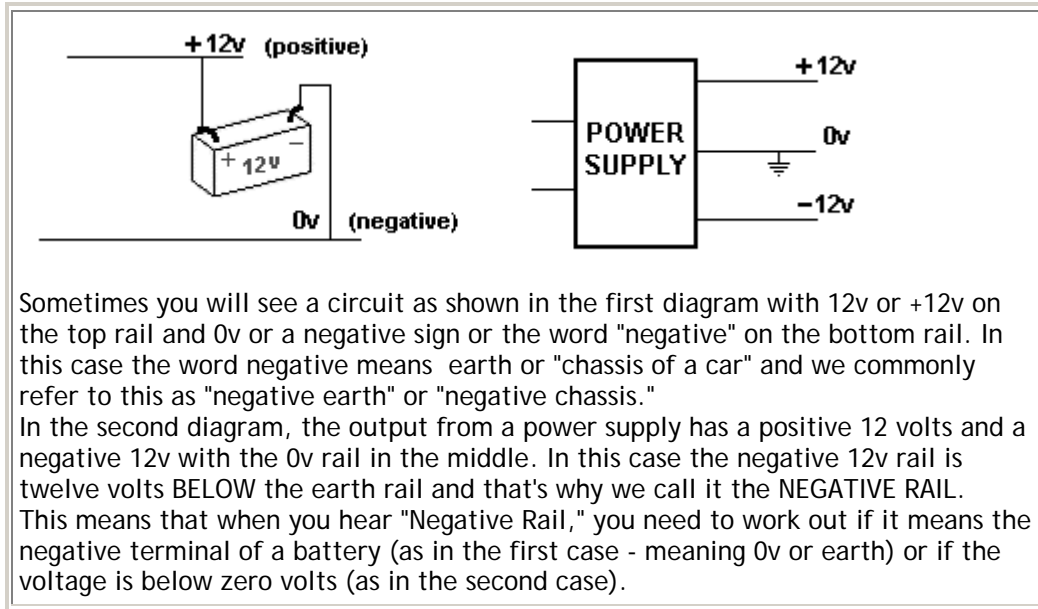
+12v (positive)

+ 12v –

0v (negative)

POWER SUPPLY

+12v

0v

–12v

Sometimes you will see a circuit as shown in the first diagram with 12v or +12v on the top rail and 0v or a negative sign or the word "negative" on the bottom rail. In this case the word negative means earth or "chassis of a car" and we commonly refer to this as "negative earth" or "negative chassis."
In the second diagram, the output from a power supply has a positive 12 volts and a negative 12v with the 0v rail in the middle. In this case the negative 12v rail is twelve volts BELOW the earth rail and that's why we call it the NEGATIVE RAIL.
This means that when you hear "Negative Rail," you need to work out if it means the negative terminal of a battery (as in the first case - meaning 0v or earth) or if the voltage is below zero volts (as in the second case).